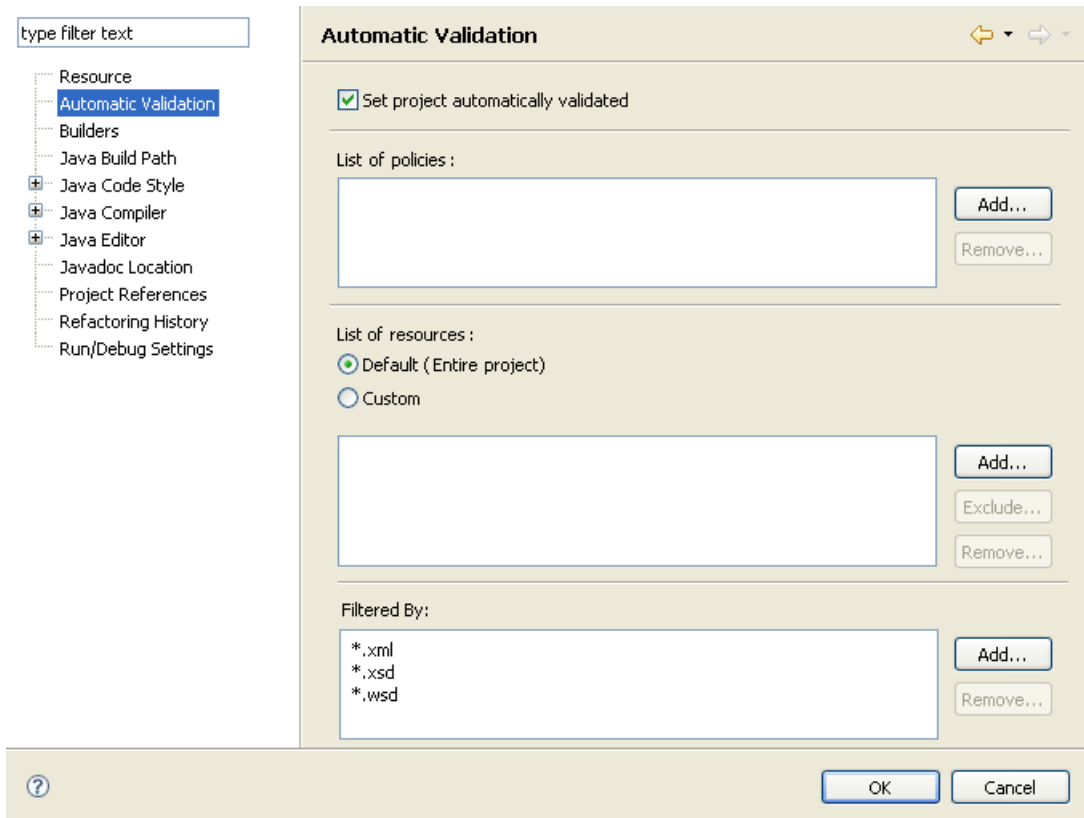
type filter text

Resource
Automatic Validation
Builders
Java Build Path
Java Code Style
Java Compiler
Java Editor
Javadoc Location
Project References
Refactoring History
Run/Debug Settings

Automatic Validation

Set project automatically validated

List of policies :

Add...
Remove...

List of resources :
Default ( Entire project)
Custom

Add...
Exclude...
Remove...

Filtered By:
*.xml
*.xsd
*.wsd

Add...
Remove...

OK
Cancel